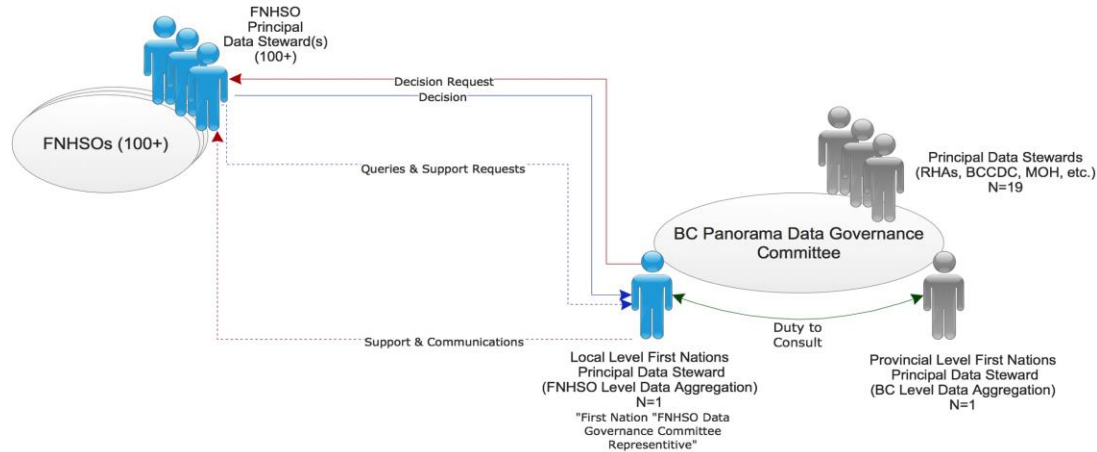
FNHSO Principal Data Steward(s) (100+)

FNHSOs (100+)

Decision Request

Decision

Queries & Support Requests

Principal Data Stewards (RHAs, BCCDC, MOH, etc.) N=19

BC Panorama Data Governance Committee

Duty to Consult

Support & Communications

Local Level First Nations Principal Data Steward (FNHSO Level Data Aggregation) N=1 "First Nation "FNHSO Data Governance Committee Representitive"

Provincial Level First Nations Principal Data Steward (BC Level Data Aggregation) N=1